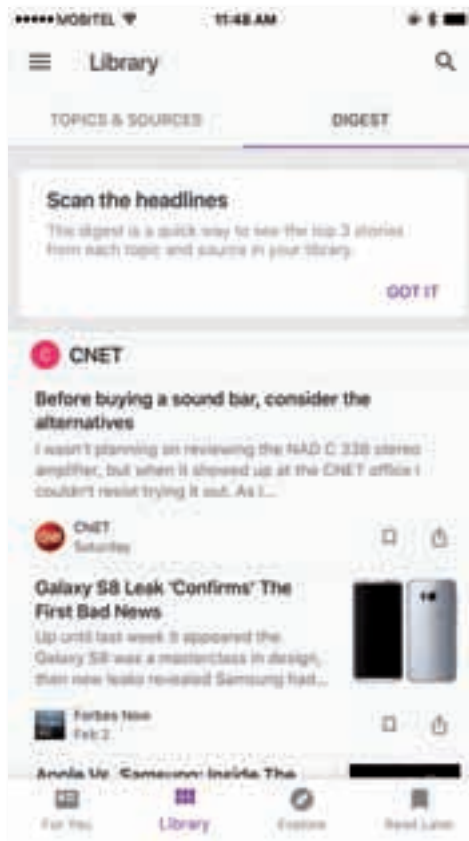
•••••MOBITEL 11:48 AM

Library

TOPICS & SOURCES

DIGEST

Scan the headlines

This digest is a quick way to see the top 3 stories from each topic and source in your library.

GOT IT

CNET

Before buying a sound bar, consider the alternatives

I wasn't planning on reviewing the NAD C 338 stereo amplifier, but when it showed up at the CNET office I couldn't resist trying it out. As I...

CNET
Saturday

Galaxy S8 Leak 'Confirms' The First Bad News

Up until last week it appeared the Galaxy S8 was a masterclass in design, then new leaks revealed Samsung had...

Forbes Now
Feb 2

Apple Vs. Samsung: Inside The

For You

Library

Explore

Read Later